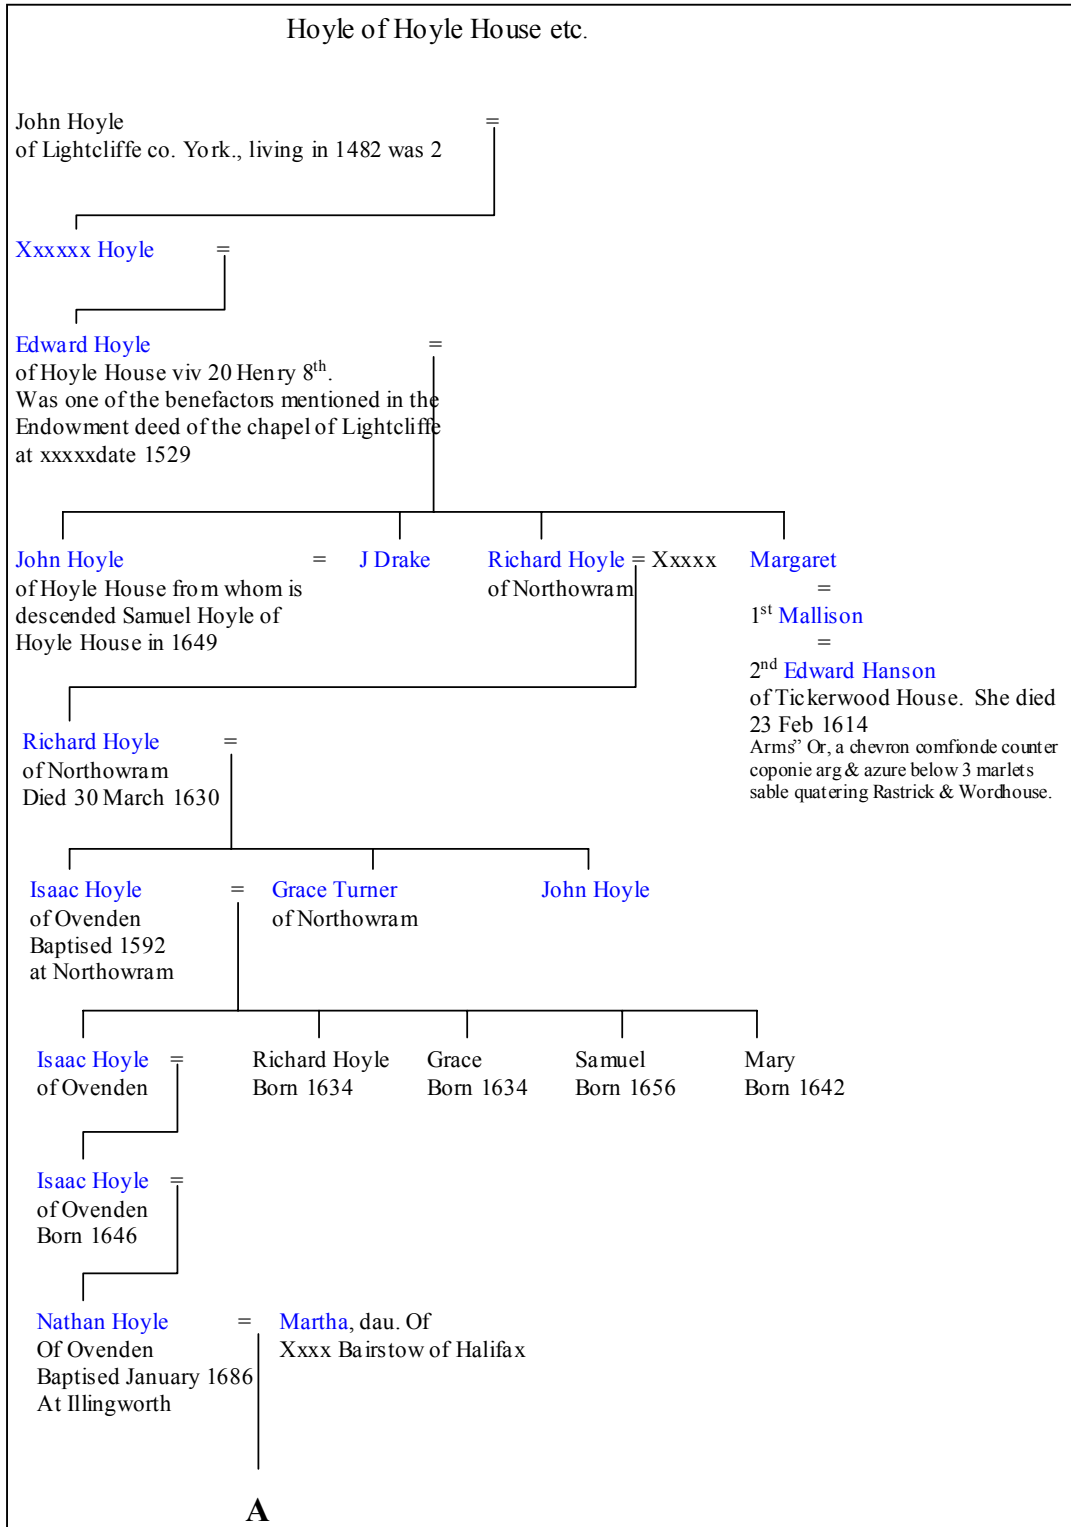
Hoyle of Hoyle House etc.

John Hoyle =
of Lightcliffe co. York., living in 1482 was 2

Xxxxxx Hoyle =

Edward Hoyle =
of Hoyle House viv 20 Henry 8$^{th}$.
Was one of the benefactors mentioned in the Endowment deed of the chapel of Lightcliffe at xxxxxdate 1529

John Hoyle =
of Hoyle House from whom is descended Samuel Hoyle of Hoyle House in 1649

J Drake

Richard Hoyle = Xxxxx
of Northowram

Margaret
=
1$^{st}$ Mallison
=
2$^{nd}$ Edward Hanson
of Tickerwood House. She died 23 Feb 1614
Arms' Or, a chevron comfionde counter coponie arg & azure below 3 marlets sable quatering Rastrick & Wordhouse.

Richard Hoyle =
of Northowram
Died 30 March 1630

Isaac Hoyle =
of Ovenden
Baptised 1592
at Northowram

Grace Turner
of Northowram

John Hoyle

Isaac Hoyle =
of Ovenden

Richard Hoyle
Born 1634

Grace
Born 1634

Samuel
Born 1656

Mary
Born 1642

Isaac Hoyle =
of Ovenden
Born 1646

Nathan Hoyle =
Of Ovenden
Baptised January 1686
At Illingworth

Martha, dau. Of
Xxxx Bairstow of Halifax

A